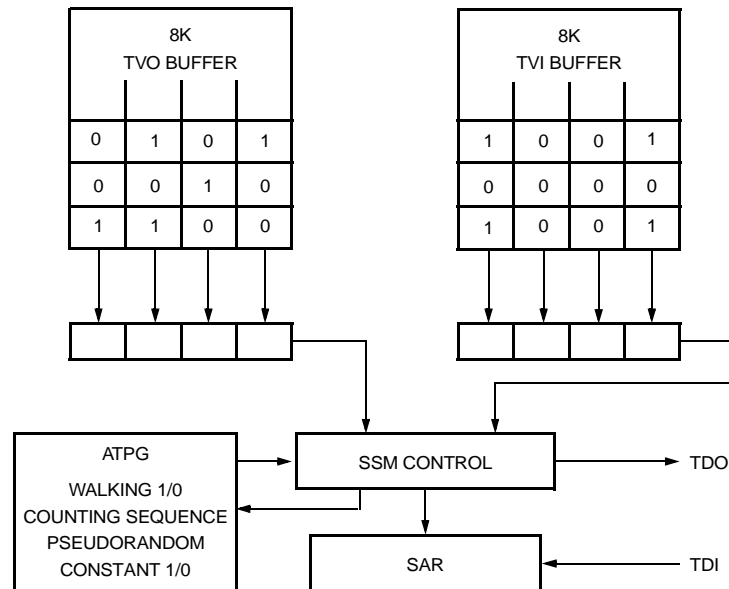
8K
TVO BUFFER

| 0 | 1 | 0 | 1 |
|---|---|---|---|
| 0 | 0 | 1 | 0 |
| 1 | 1 | 0 | 0 |

8K
TVI BUFFER

| 1 | 0 | 0 | 1 |
|---|---|---|---|
| 0 | 0 | 0 | 0 |
| 1 | 0 | 0 | 1 |

ATPG
WALKING 1/0
COUNTING SEQUENCE
PSEUDORANDOM
CONSTANT 1/0

SSM CONTROL

TDO

SAR

TDI